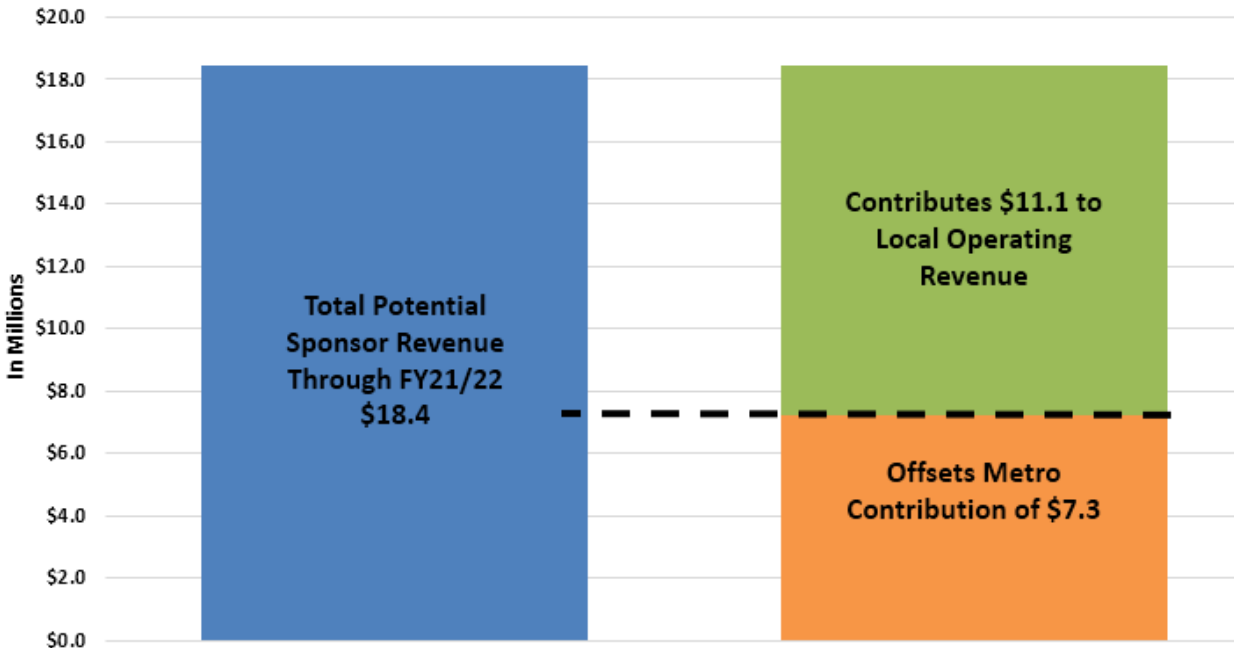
$20.0
$18.0
$16.0
$14.0
$12.0
$10.0
$8.0
$6.0
$4.0
$2.0
$0.0

In Millions

Total Potential Sponsor Revenue Through FY21/22 $18.4

Contributes $11.1 to Local Operating Revenue

Offsets Metro Contribution of $7.3